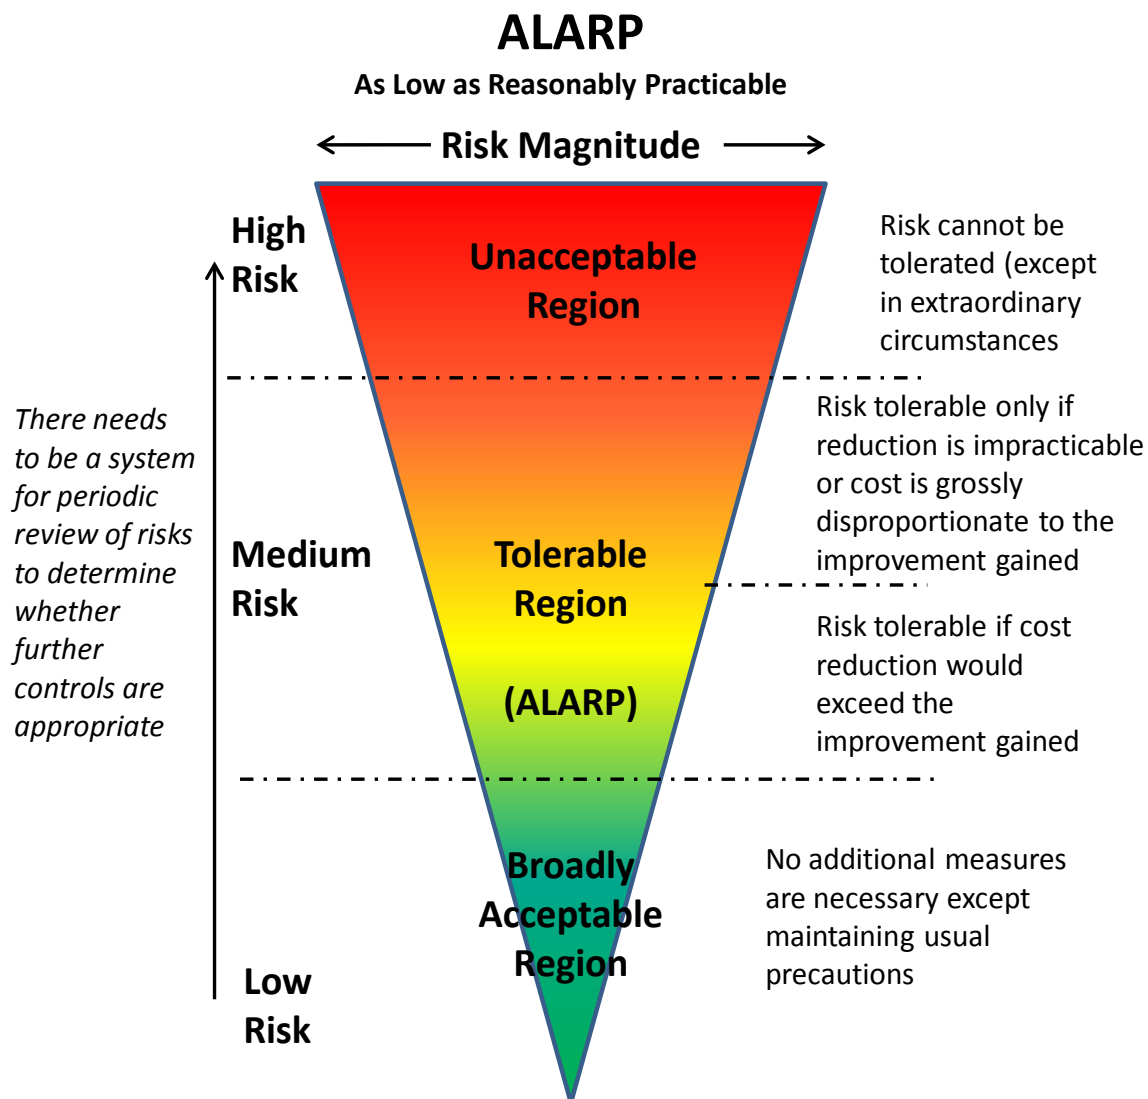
ALARP

As Low as Reasonably Practicable

Risk Magnitude

High Risk

Unacceptable Region

Risk cannot be tolerated (except in extraordinary circumstances

There needs to be a system for periodic review of risks to determine whether further controls are appropriate

Risk tolerable only if reduction is impracticable or cost is grossly disproportionate to the improvement gained

Medium Risk

Tolerable Region

(ALARP)

Risk tolerable if cost reduction would exceed the improvement gained

Broadly Acceptable Region

No additional measures are necessary except maintaining usual precautions

Low Risk